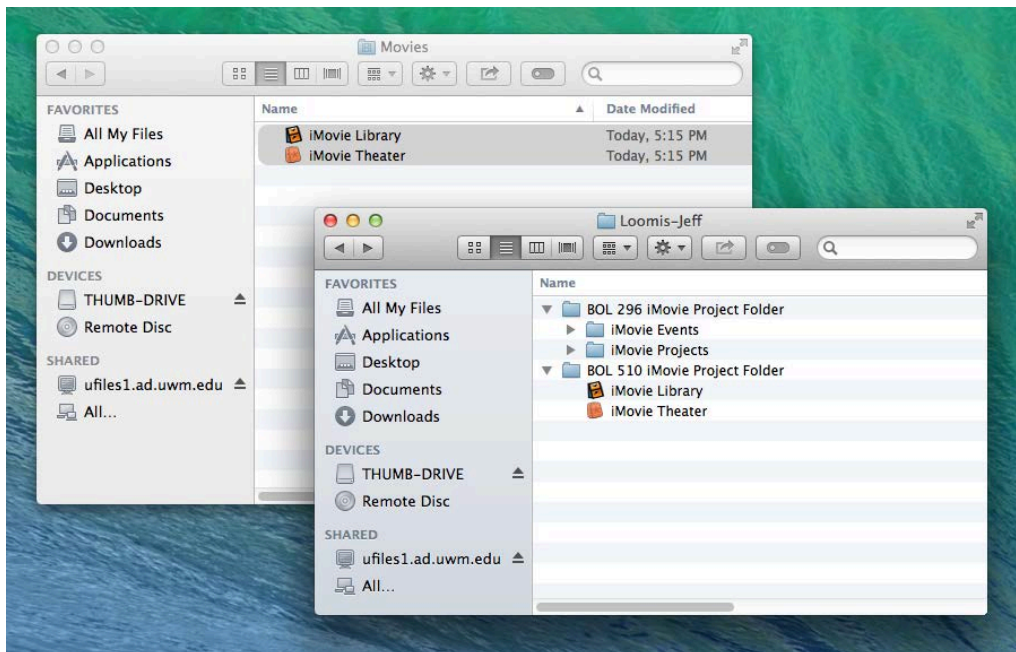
Movies

FAVORITES
All My Files
Applications
Desktop
Documents
Downloads

DEVICES
THUMB-DRIVE
Remote Disc

SHARED
ufiles1.ad.uwm.edu
All...

| Name | Date Modified |
|---|---|
| iMovie Library | Today, 5:15 PM |
| iMovie Theater | Today, 5:15 PM |

Loomis-Jeff

FAVORITES
All My Files
Applications
Desktop
Documents
Downloads

DEVICES
THUMB-DRIVE
Remote Disc

SHARED
ufiles1.ad.uwm.edu
All...

Name
BOL 296 iMovie Project Folder
iMovie Events
iMovie Projects
BOL 510 iMovie Project Folder
iMovie Library
iMovie Theater